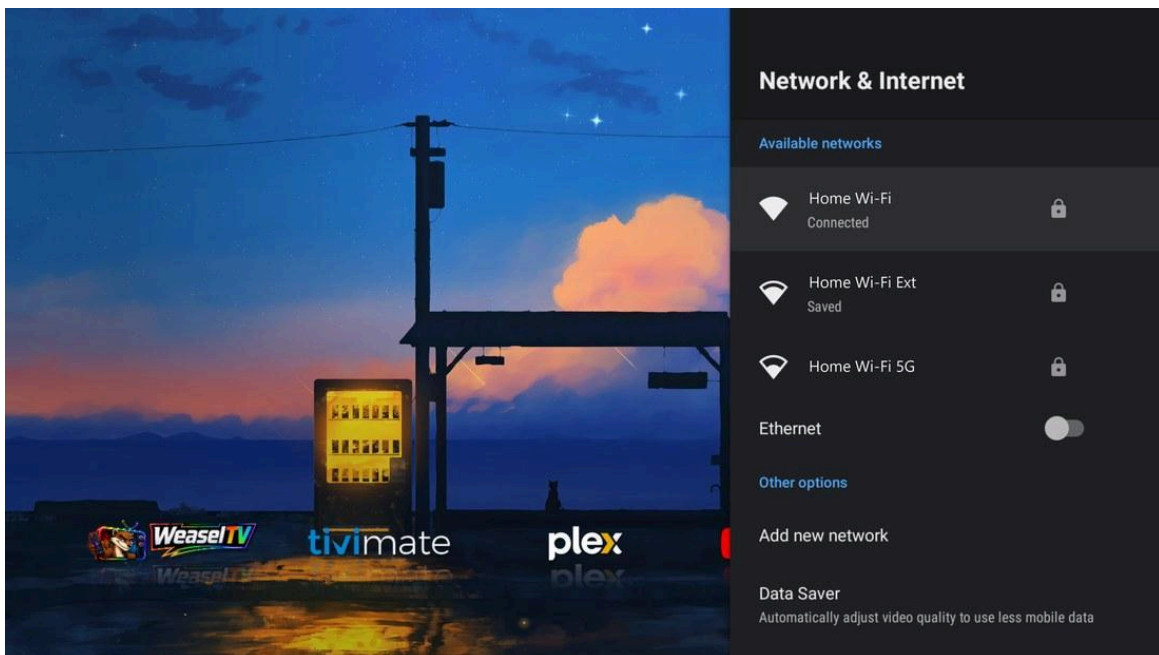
WeaselTV
tivimate
plex

Network & Internet

Available networks

Home Wi-Fi
Connected

Home Wi-Fi Ext
Saved

Home Wi-Fi 5G

Ethernet

Other options

Add new network

Data Saver
Automatically adjust video quality to use less mobile data